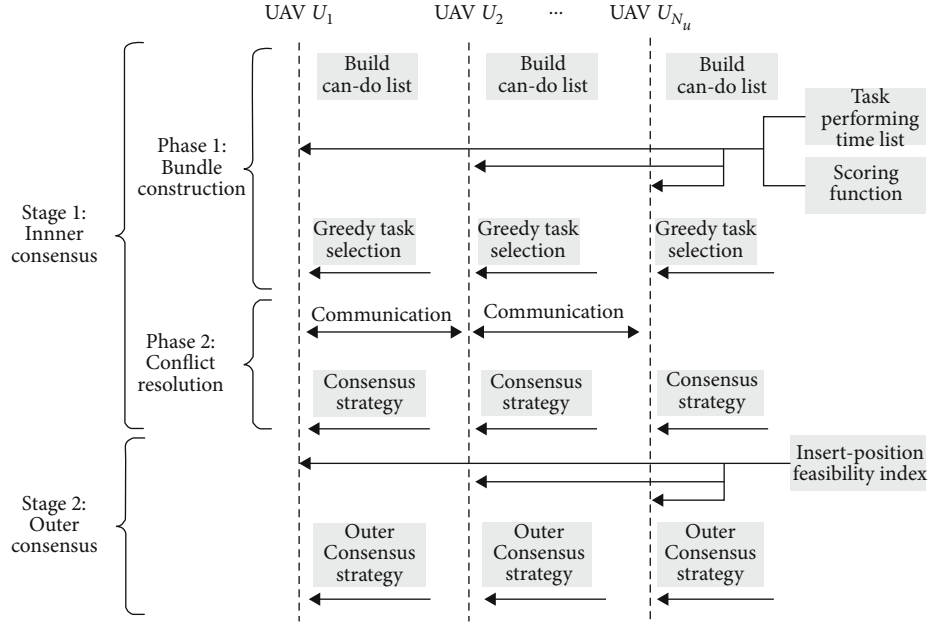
UAV $U_1$ UAV $U_2$ ··· UAV $U_{N_u}$

Build can-do list

Build can-do list

Build can-do list

Task performing time list

Scoring function

Phase 1: Bundle construction

Stage 1: Innner consensus

Greedy task selection

Greedy task selection

Greedy task selection

Phase 2: Conflict resolution

Communication

Communication

Consensus strategy

Consensus strategy

Consensus strategy

Insert-position feasibility index

Stage 2: Outer consensus

Outer Consensus strategy

Outer Consensus strategy

Outer Consensus strategy